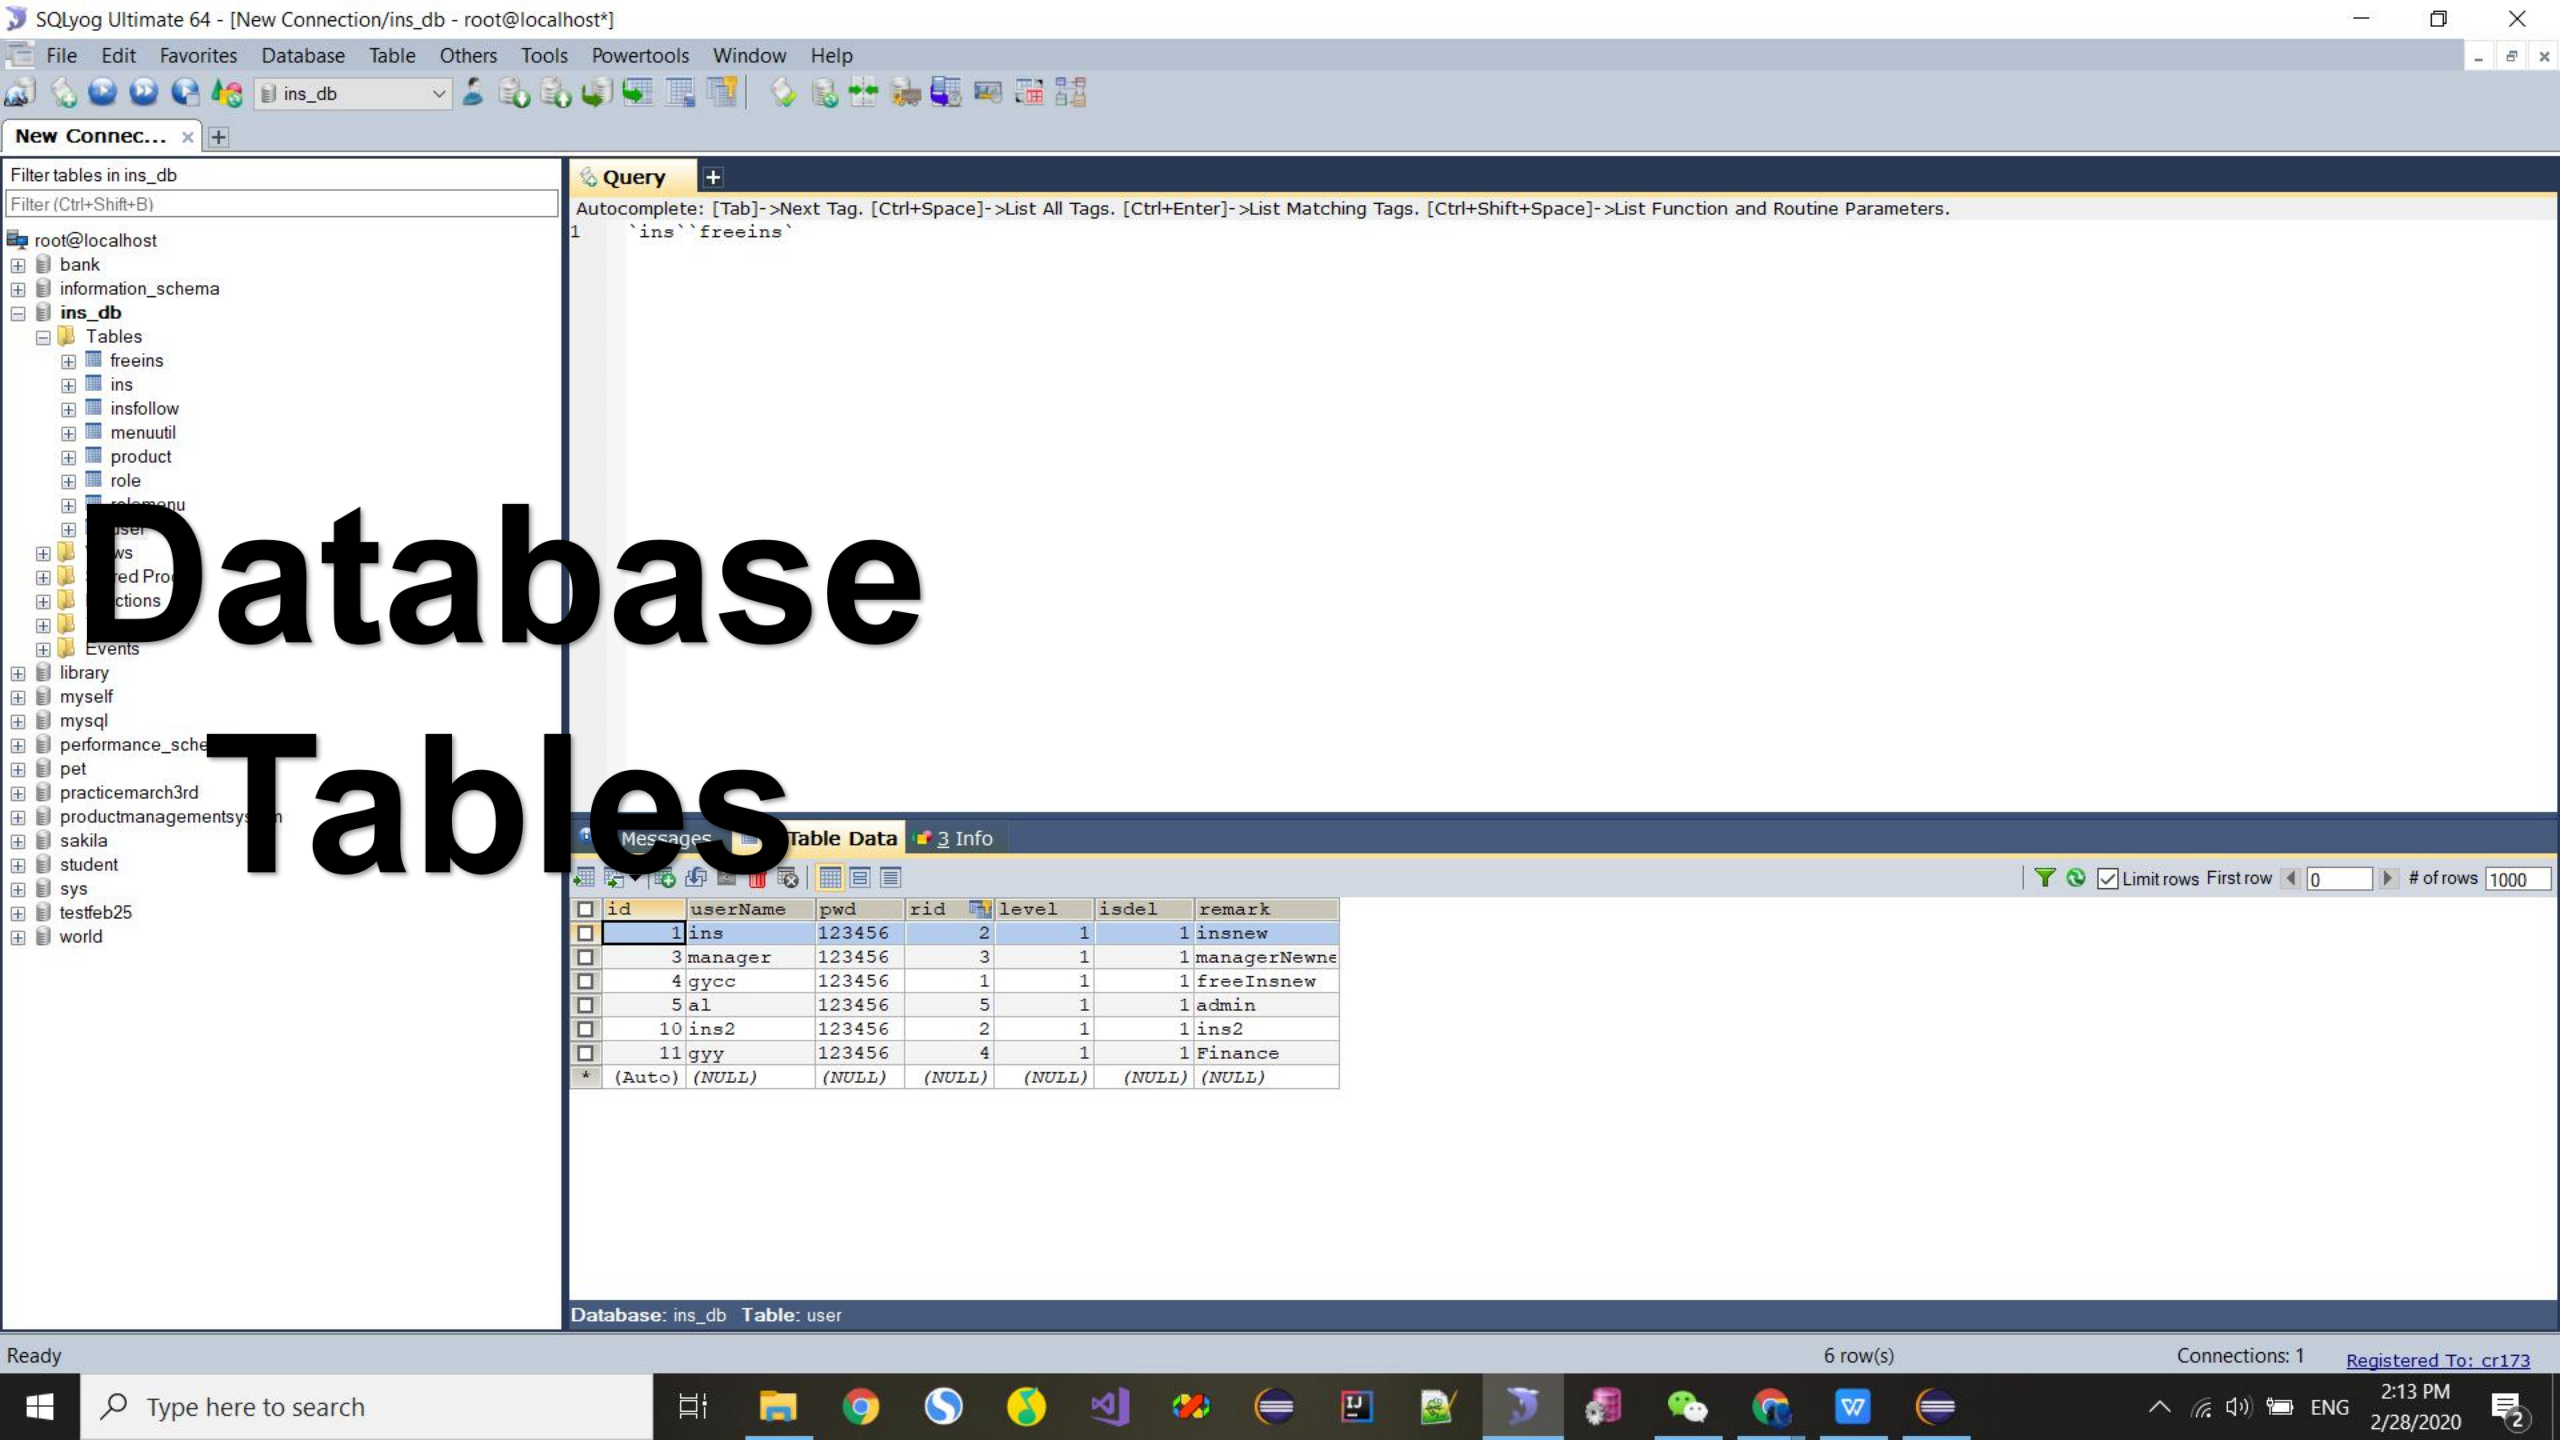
SQLyog Ultimate 64 - [New Connection/ins_db - root@localhost*]

File Edit Favorites Database Table Others Tools Powertools Window Help

ins_db

New Connec... ×

Filter tables in ins_db
Filter (Ctrl+Shift+B)

root@localhost
bank
information_schema
ins_db
Tables
freeins
ins
insfollow
menuutil
product
role
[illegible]
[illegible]
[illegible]ws
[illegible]red Pro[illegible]
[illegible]ctions
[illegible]
Events
library
myself
mysql
performance_sche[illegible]
pet
practicemarch3rd
productmanagementsy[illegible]
sakila
student
sys
testfeb25
world

Database
Tables

Query

Autocomplete: [Tab]->Next Tag. [Ctrl+Space]->List All Tags. [Ctrl+Enter]->List Matching Tags. [Ctrl+Shift+Space]->List Function and Routine Parameters.

1 `ins``freeins`

Messages Table Data 3 Info

Limit rows First row 0 # of rows 1000

| id | userName | pwd | rid | level | isdel | remark |
|---|---|---|---|---|---|---|
| 1 | ins | 123456 | 2 | 1 | 1 | insnew |
| 3 | manager | 123456 | 3 | 1 | 1 | managerNewne |
| 4 | gycc | 123456 | 1 | 1 | 1 | freeInsnew |
| 5 | al | 123456 | 5 | 1 | 1 | admin |
| 10 | ins2 | 123456 | 2 | 1 | 1 | ins2 |
| 11 | gyy | 123456 | 4 | 1 | 1 | Finance |
| (Auto) | (NULL) | (NULL) | (NULL) | (NULL) | (NULL) | (NULL) |

Database: ins_db Table: user

Ready 6 row(s) Connections: 1 Registered To: cr173

Type here to search

ENG 2:13 PM 2/28/2020